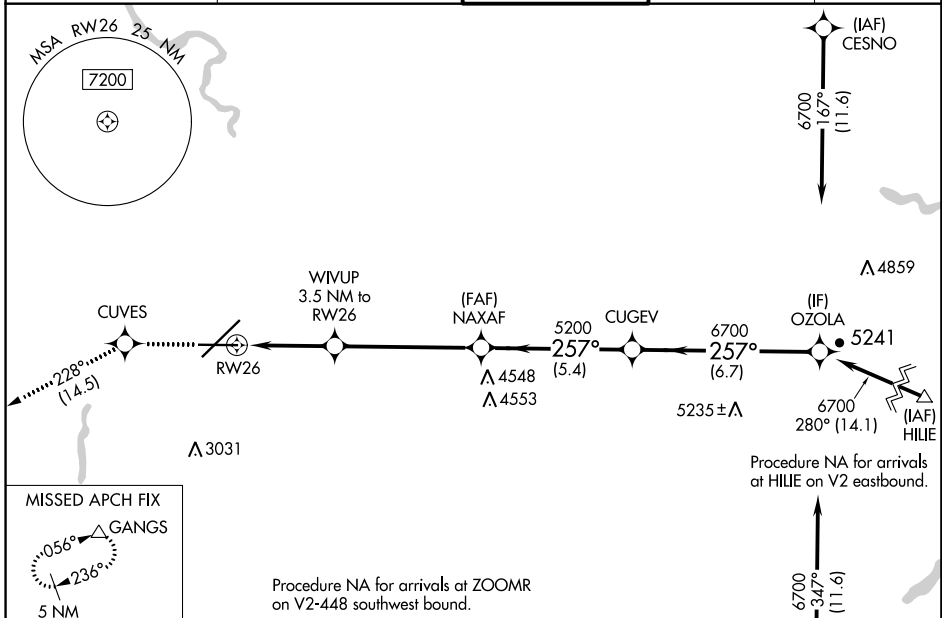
MSA RW26 25 NM
7200

(IAF)
CESNO

6700
167°
(11.6)

4859

WIVUP
3.5 NM to
RW26

(FAF)
NAXAF

5200
257°
(5.4)

CUGEV

6700
257°
(6.7)

(IF)
OZOLA
5241

CUVES

228°
(14.5)

RW26

4548
4553

5235±

6700
280° (14.1)

(IAF)
HILIE

3031

Procedure NA for arrivals at HILIE on V2 eastbound.

MISSED APCH FIX
GANGS
056°
236°
5 NM

Procedure NA for arrivals at ZOOMR on V2-448 southwest bound.

6700
347°
(11.6)